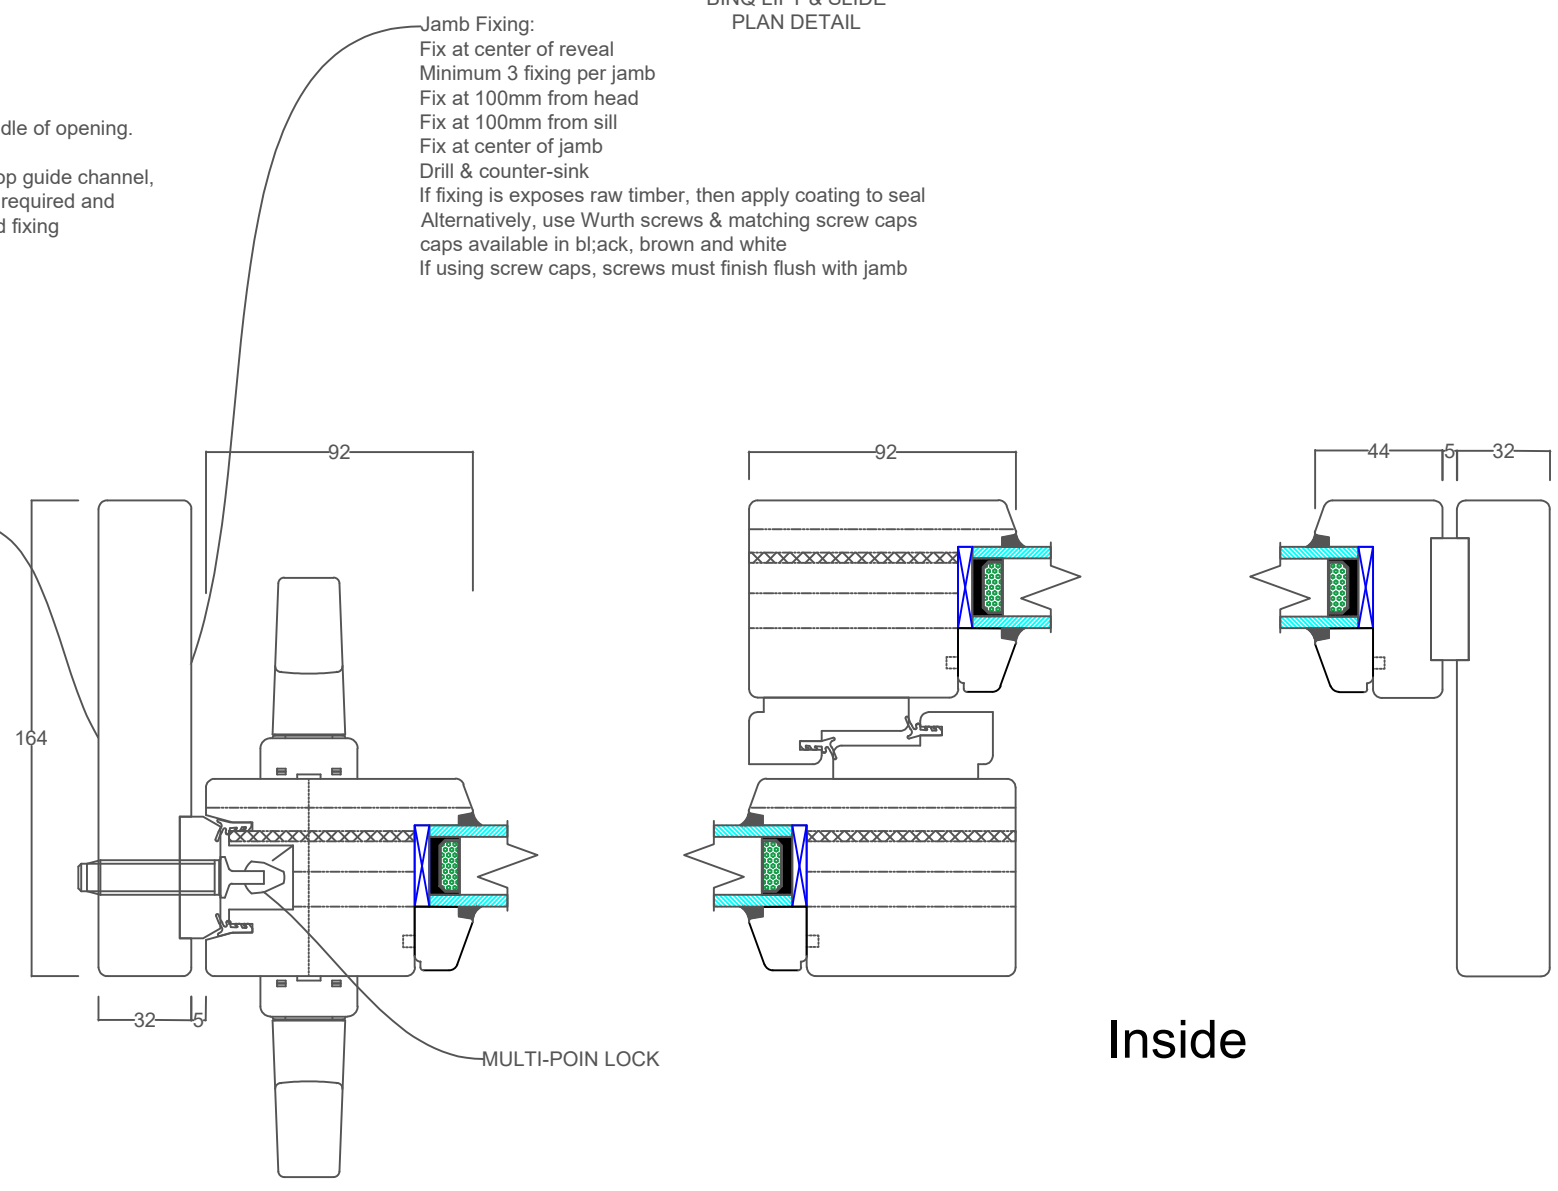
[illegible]
PLAN DETAIL

Jamb Fixing:
Fix at center of reveal
Minimum 3 fixing per jamb
Fix at 100mm from head
Fix at 100mm from sill
Fix at center of jamb
Drill & counter-sink
If fixing is exposes raw timber, then apply coating to seal
Alternatively, use Wurth screws & matching screw caps
caps available in bl;ack, brown and white
If using screw caps, screws must finish flush with jamb

dle of opening.

op guide channel,
required and
d fixing

92

92

44

5

32

164

32

5

MULTI-POIN LOCK

Inside